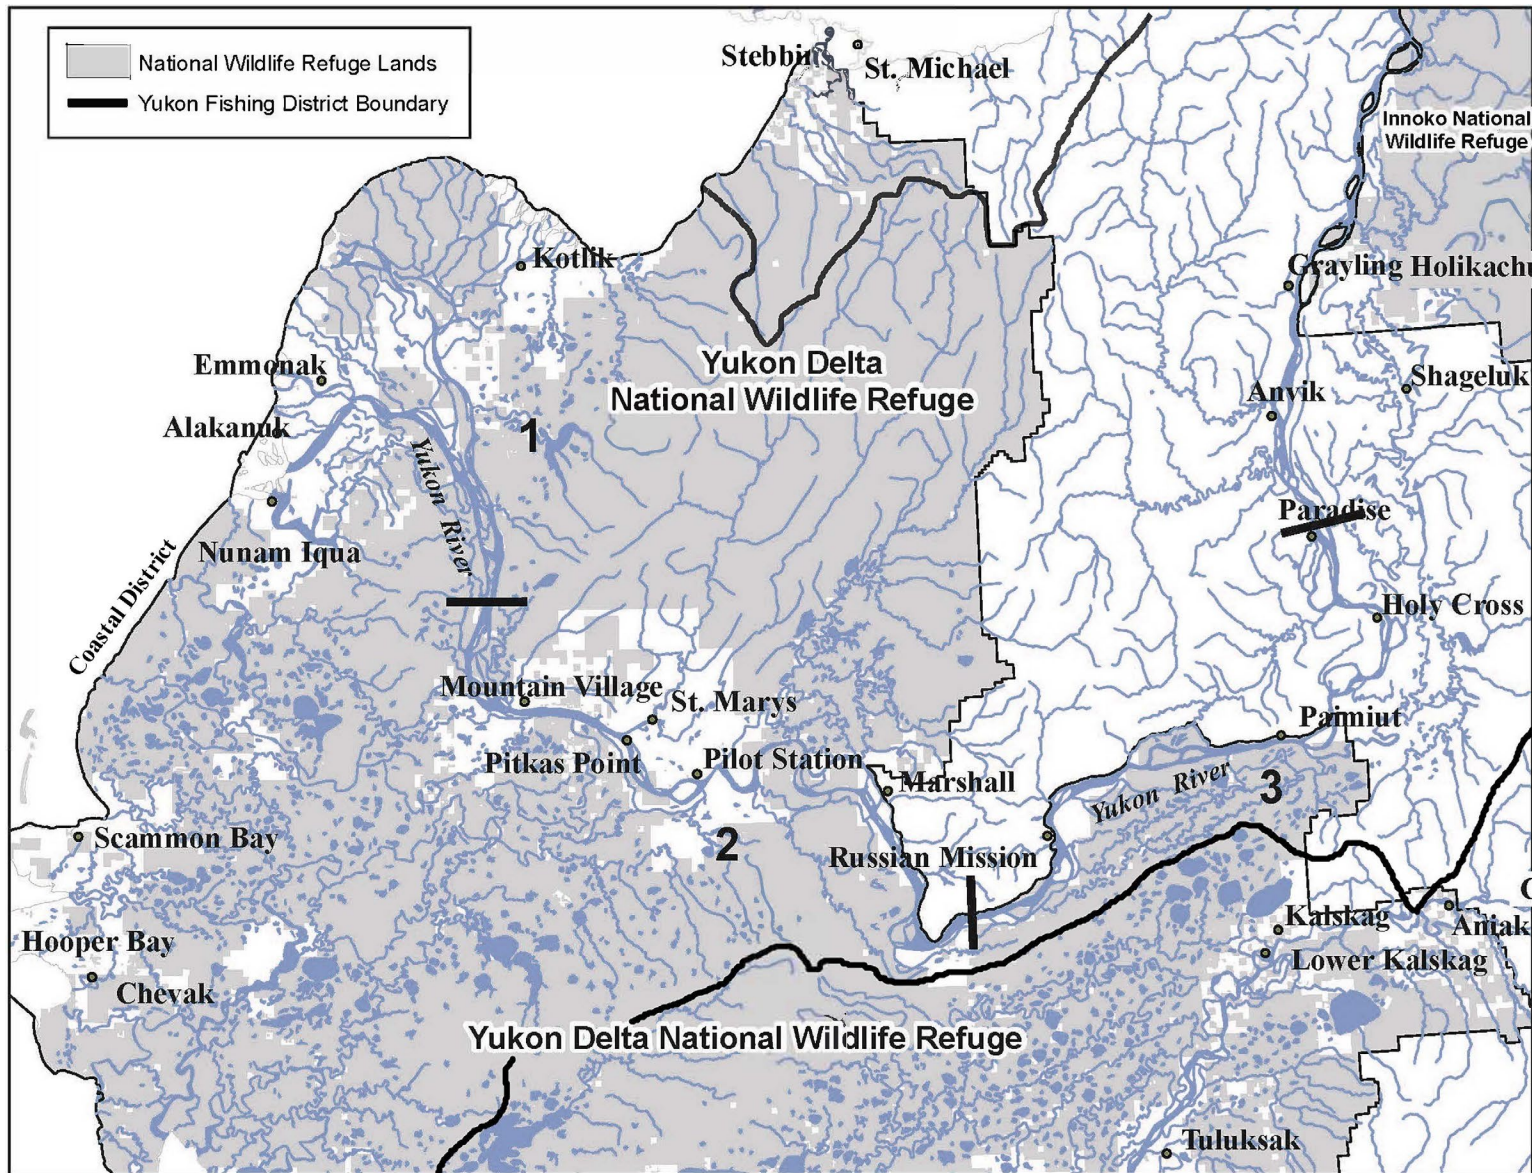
National Wildlife Refuge Lands
Yukon Fishing District Boundary

Stebbins
St. Michael
Innoko National Wildlife Refuge
Kotlik
Grayling
Holikachu
Yukon Delta National Wildlife Refuge
Emmonak
Anvik
Shageluk
Alakanuk
1
Yukon River
Paradise
Nunam Iqua
Coastal District
Holy Cross
Mountain Village
St. Marys
Paimiut
Pitkas Point
Pilot Station
Marshall
Yukon River
3
Scammon Bay
2
Russian Mission
Kalskag
Aniak
Hooper Bay
Lower Kalskag
Chevak
Yukon Delta National Wildlife Refuge
Tuluksak